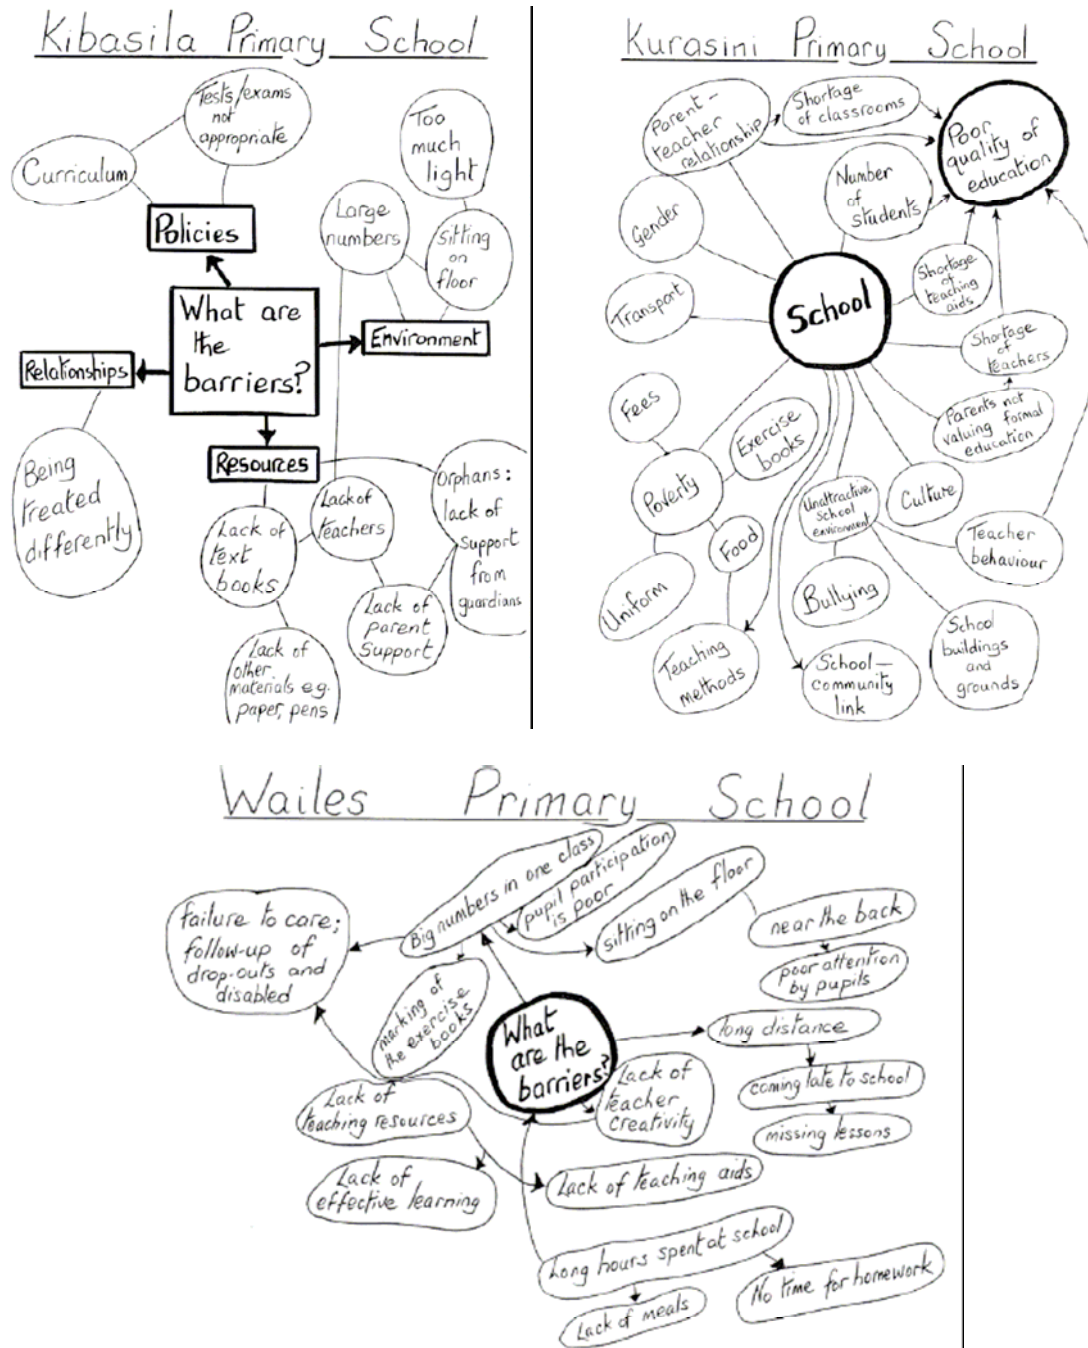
Kibasila Primary School

What are the barriers?

Policies

Curriculum

Tests/exams not appropriate

Environment

Large numbers

Too much light

Sitting on floor

Relationships

Being treated differently

Resources

Lack of text books

Lack of other materials e.g. paper, pens

Lack of teachers

Lack of parent support

Orphans: lack of support from guardians

Kurasini Primary School

School

Poor quality of education

Parent-teacher relationship

Shortage of classrooms

Number of students

Gender

Transport

Shortage of teaching aids

Shortage of teachers

Parents not valuing formal education

Fees

Poverty

Exercise books

Uniform

Food

Unattractive school environment

Culture

Teacher behaviour

Bullying

Teaching methods

School-community link

School buildings and grounds

Wailes Primary School

What are the barriers?

Big numbers in one class

pupil participation is poor

sitting on the floor

near the back

poor attention by pupils

failure to care; follow-up of drop-outs and disabled

marking of the exercise books

long distance

coming late to school

missing lessons

Lack of teacher creativity

Lack of teaching resources

Lack of effective learning

Lack of teaching aids

Long hours spent at school

No time for homework

Lack of meals